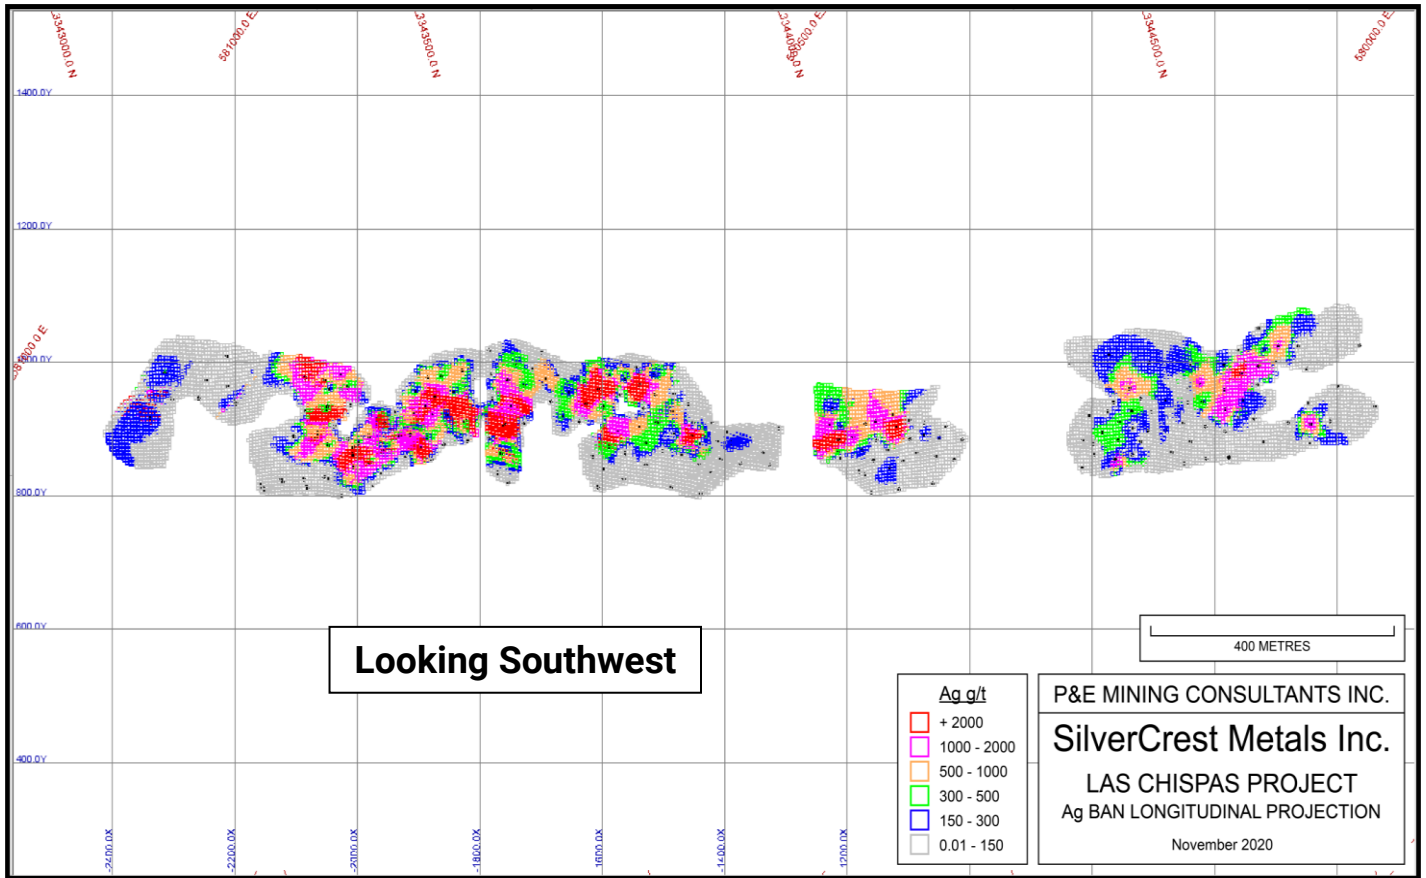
3343000.0 N
581000.0 E
3343500.0 N
3344000.0 N
580500.0 E
3344500.0 N
580000.0 E
1400.0Y
1200.0Y
581000.0 E
1000.0Y
800.0Y
600.0Y
400.0Y
-2400.0X
-2200.0X
-2000.0X
-1800.0X
-1600.0X
-1400.0X
-1200.0X

Looking Southwest

400 METRES

Ag g/t
+ 2000
1000 - 2000
500 - 1000
300 - 500
150 - 300
0.01 - 150

P&E MINING CONSULTANTS INC.
SilverCrest Metals Inc.
LAS CHISPAS PROJECT
Ag BAN LONGITUDINAL PROJECTION
November 2020